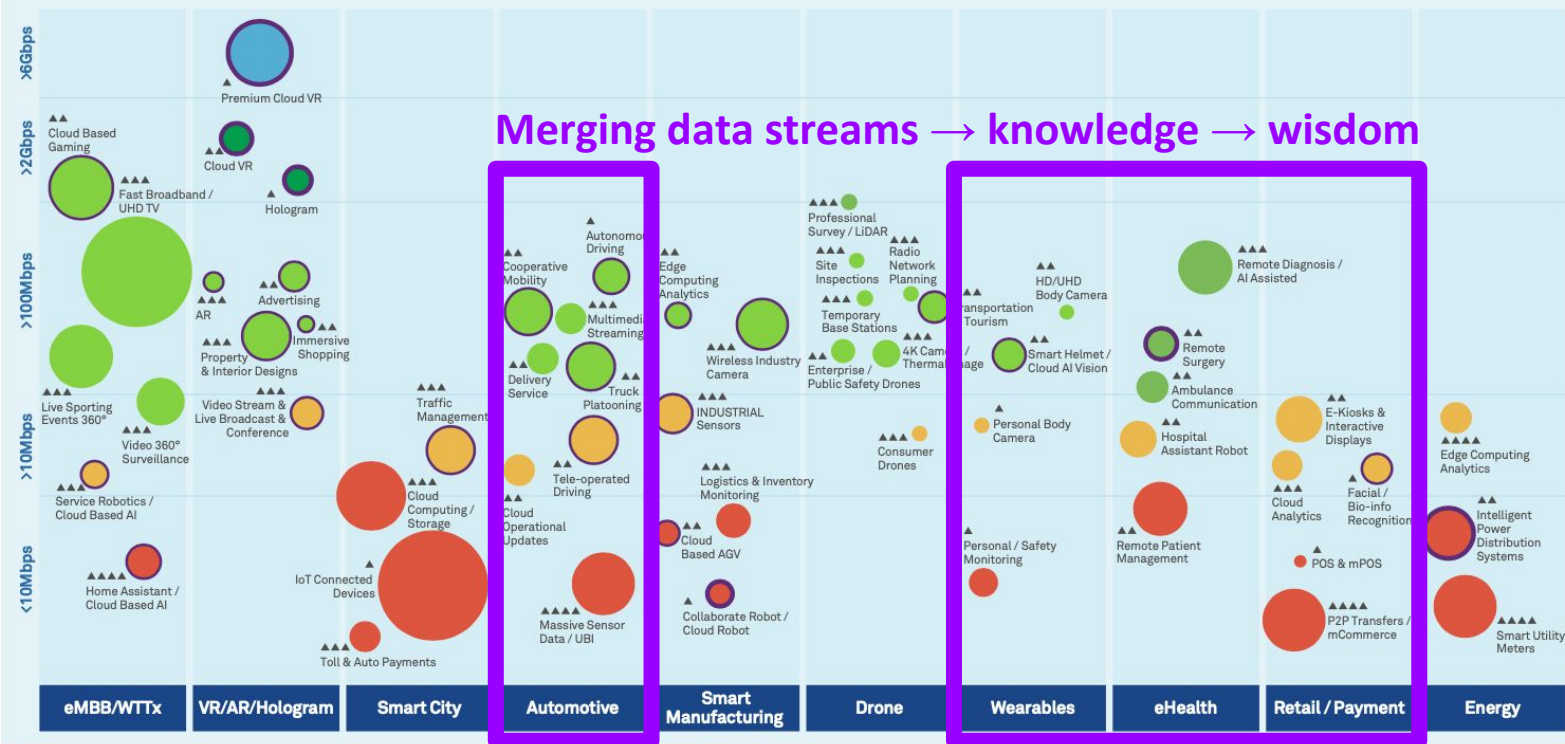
>6Gbps
>2Gbps
>100Mbps
>10Mbps
<10Mbps

Merging data streams → knowledge → wisdom

Cloud Based Gaming
Fast Broadband / UHD TV
Live Sporting Events 360°
Video 360° Surveillance
Service Robotics / Cloud Based AI
Home Assistant / Cloud Based AI

Premium Cloud VR
Cloud VR
Hologram
AR
Advertising
Property & Interior Designs
Immersive Shopping
Video Stream & Live Broadcast & Conference

Traffic Management
Cloud Computing / Storage
IoT Connected Devices
Toll & Auto Payments

Cooperative Mobility
Autonomo Driving
Multimedi Streaming
Delivery Service
Truck Platooning
Tele-operated Driving
Cloud Operational Updates
Massive Sensor Data / UBI

Edge Computing Analytics
Wireless Industry Camera
INDUSTRIAL Sensors
Logistics & Inventory Monitoring
Cloud Based AGV
Collaborate Robot / Cloud Robot

Professional Survey / LiDAR
Site Inspections
Radio Network Planning
Temporary Base Stations
Enterprise / Public Safety Drones
4K Came / Therma
Consumer Drones

ransportation Tourism
HD/UHD Body Camera
Smart Helmet / Cloud AI Vision
Personal Body Camera
Personal / Safety Monitoring

Remote Diagnosis / AI Assisted
Remote Surgery
Ambulance Communication
Hospital Assistant Robot
Remote Patient Management

E-Kiosks & Interactive Displays
Cloud Analytics
Facial / Bio-info Recognition
POS & mPOS
P2P Transfers / mCommerce

Edge Computing Analytics
Intelligent Power Distribution Systems
Smart Utility Meters

eMBB/WTTx
VR/AR/Hologram
Smart City
Automotive
Smart Manufacturing
Drone
Wearables
eHealth
Retail / Payment
Energy